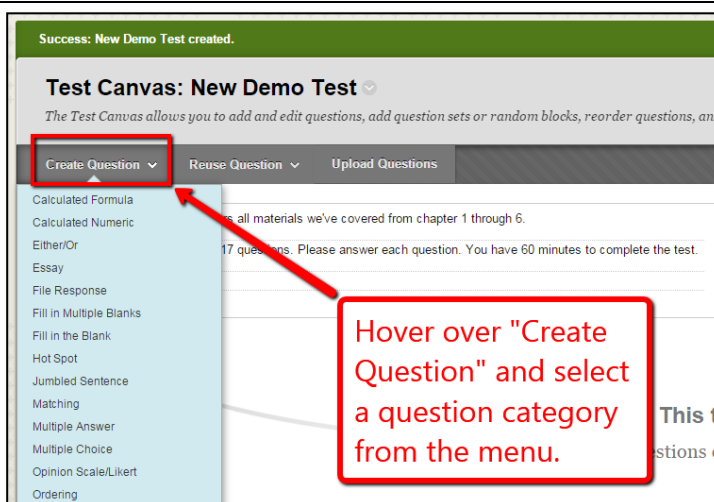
Success: New Demo Test created.

Test Canvas: New Demo Test

The Test Canvas allows you to add and edit questions, add question sets or random blocks, reorder questions, an

Create Question
Reuse Question
Upload Questions

Calculated Formula
Calculated Numeric
Either/Or
Essay
File Response
Fill in Multiple Blanks
Fill in the Blank
Hot Spot
Jumbled Sentence
Matching
Multiple Answer
Multiple Choice
Opinion Scale/Likert
Ordering

s all materials we've covered from chapter 1 through 6.

17 questions. Please answer each question. You have 60 minutes to complete the test.

Hover over "Create Question" and select a question category from the menu.

This t

estions